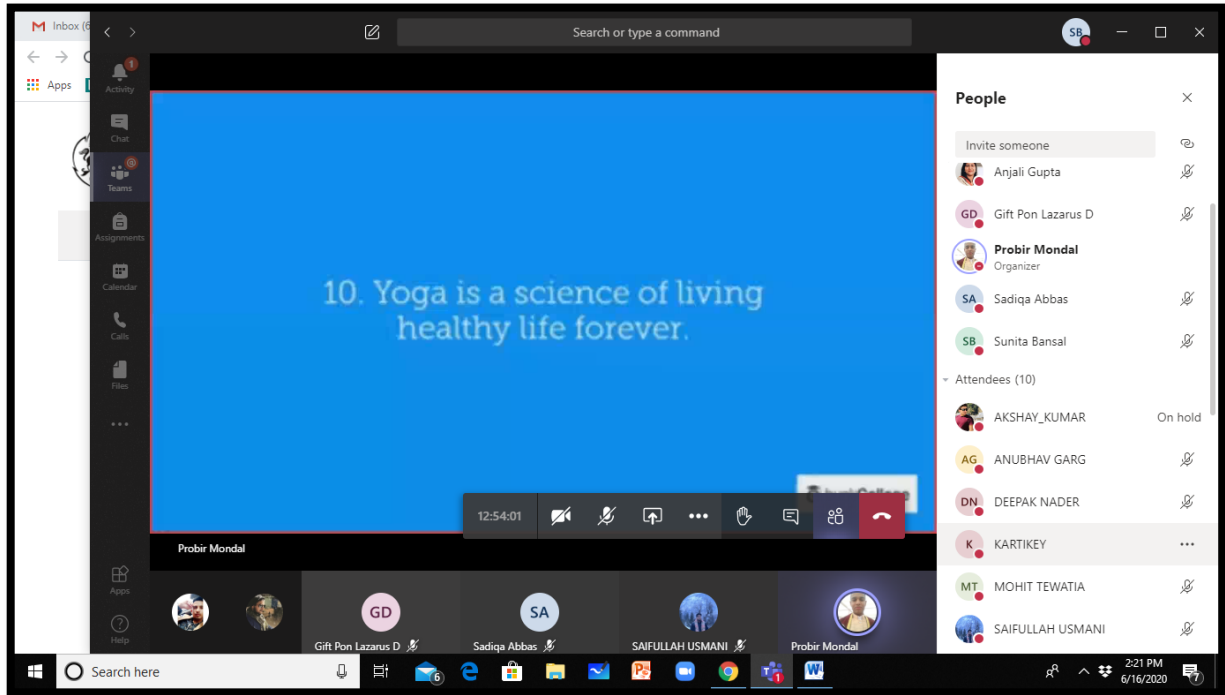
Inbox (6

Apps

Search or type a command

SB

Activity

Chat

Teams

Assignments

Calendar

Calls

Files

...

Apps

Help

10. Yoga is a science of living healthy life forever.

12:54:01

Probir Mondal

GD
Gift Pon Lazarus D

SA
Sadiqa Abbas

SAIFULLAH USMANI

Probir Mondal

People

Invite someone

Anjali Gupta

GD Gift Pon Lazarus D

Probir Mondal
Organizer

SA Sadiqa Abbas

SB Sunita Bansal

Attendees (10)

AKSHAY_KUMAR On hold

AG ANUBHAV GARG

DN DEEPAK NADER

K KARTIKEY ...

MT MOHIT TEWATIA

SAIFULLAH USMANI

Search here

6

2:21 PM
6/16/2020

7